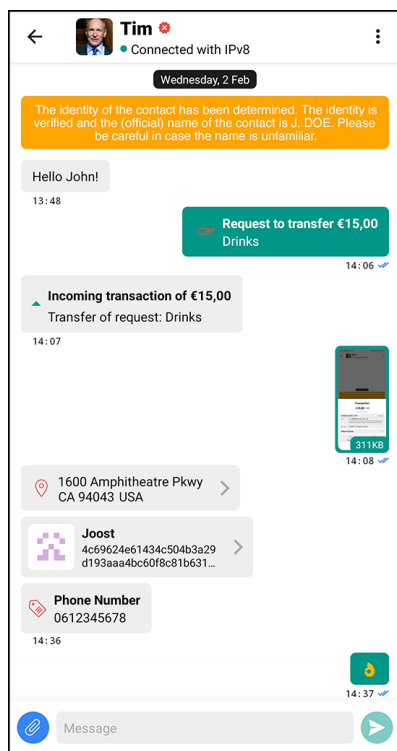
Tim
Connected with IPv8

Wednesday, 2 Feb

The identity of the contact has been determined. The identity is verified and the (official) name of the contact is J. DOE. Please be careful in case the name is unfamiliar.

Hello John!
13:48

Request to transfer €15,00
Drinks
14:06

Incoming transaction of €15,00
Transfer of request: Drinks
14:07

311KB
14:08

1600 Amphitheatre Pkwy
CA 94043 USA

Joost
4c69624e61434c504b3a29
d193aaa4bc60f8c81b631...

Phone Number
0612345678
14:36

14:37

Message